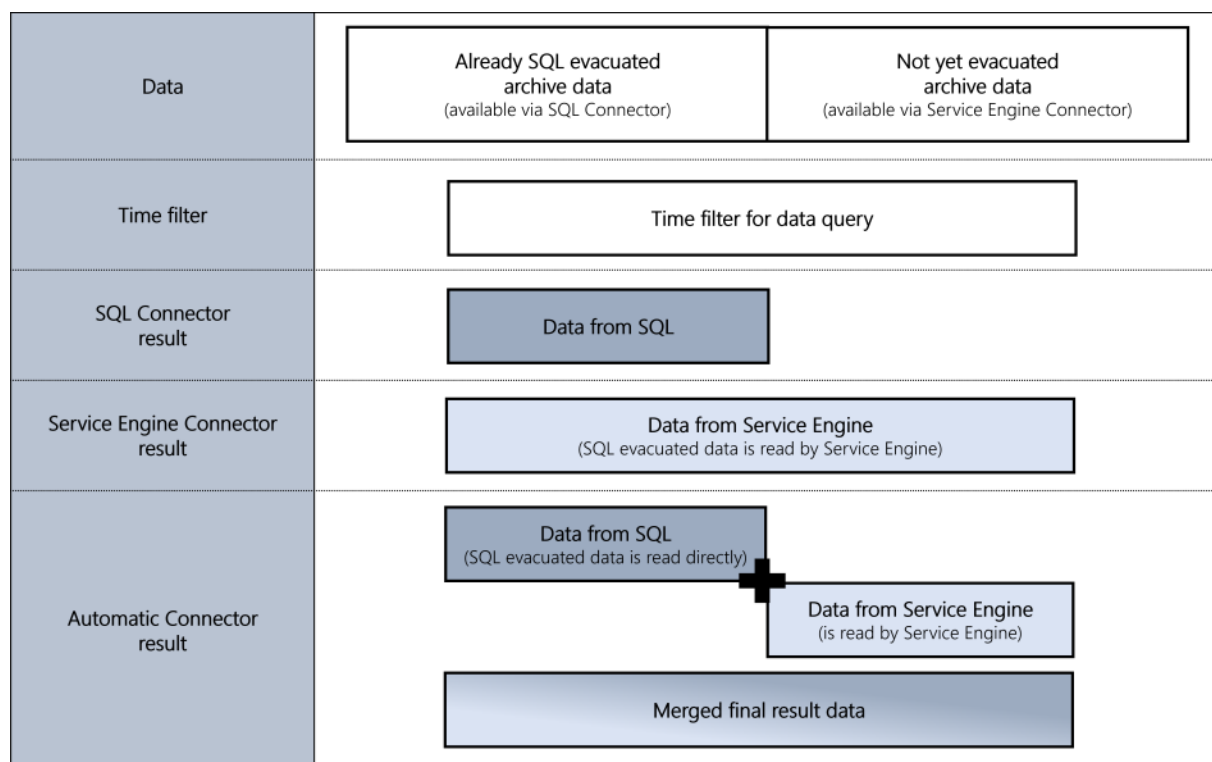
Data

Already SQL evacuated archive data
(available via SQL Connector)

Not yet evacuated archive data
(available via Service Engine Connector)

Time filter

Time filter for data query

SQL Connector result

Data from SQL

Service Engine Connector result

Data from Service Engine
(SQL evacuated data is read by Service Engine)

Automatic Connector result

Data from SQL
(SQL evacuated data is read directly)

Data from Service Engine
(is read by Service Engine)

Merged final result data